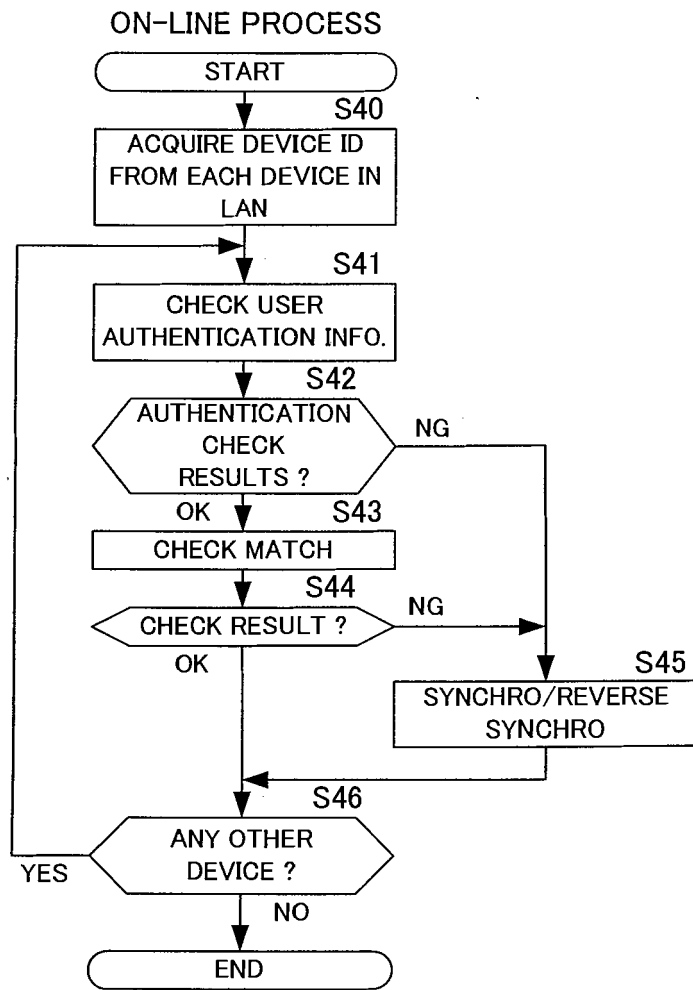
ON-LINE PROCESS

START

S40

ACQUIRE DEVICE ID FROM EACH DEVICE IN LAN

S41

CHECK USER AUTHENTICATION INFO.

S42

AUTHENTICATION CHECK RESULTS ?

NG

OK

S43

CHECK MATCH

S44

CHECK RESULT ?

NG

OK

S45

SYNCHRO/REVERSE SYNCHRO

S46

ANY OTHER DEVICE ?

YES

NO

END